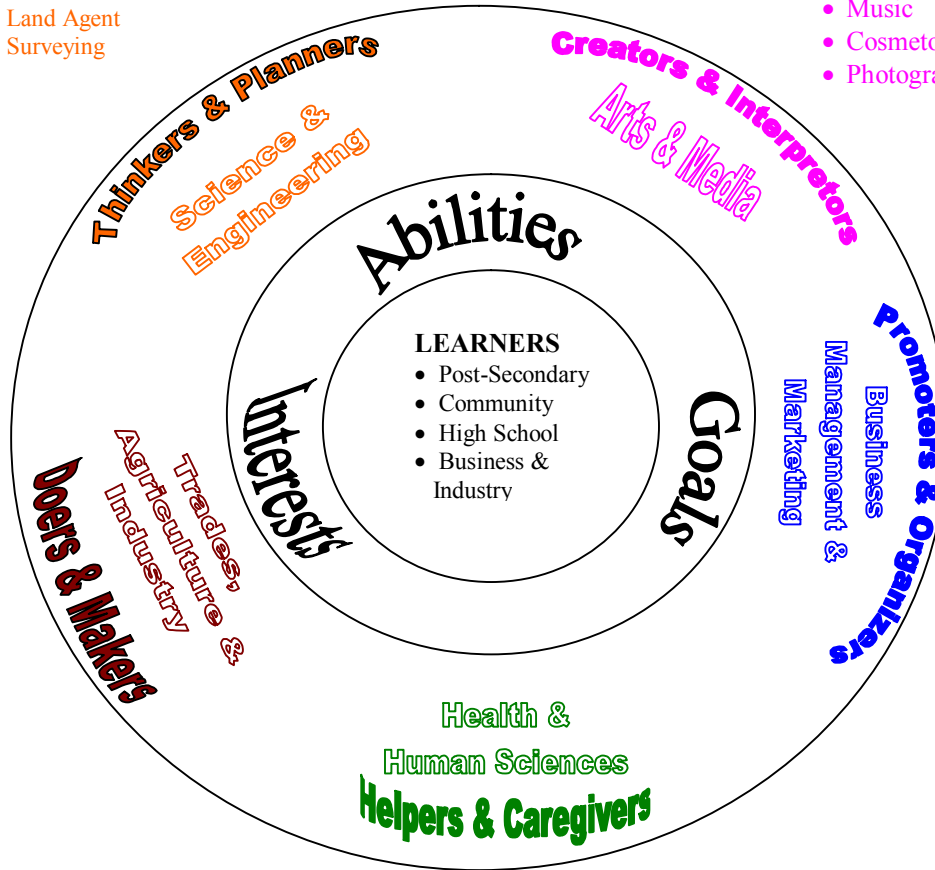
Land Agent
Surveying

• Music
• Cosmeto
• Photogra

Thinkers & Planners

Science & Engineering

Creators & Interpretors

Arts & Media

Abilities

LEARNERS
• Post-Secondary
• Community
• High School
• Business & Industry

Interests

Goals

Promoters & Organizers

Business Management & Marketing

Doers & Makers

Trades, Agriculture & Industry

Health & Human Sciences

Helpers & Caregivers